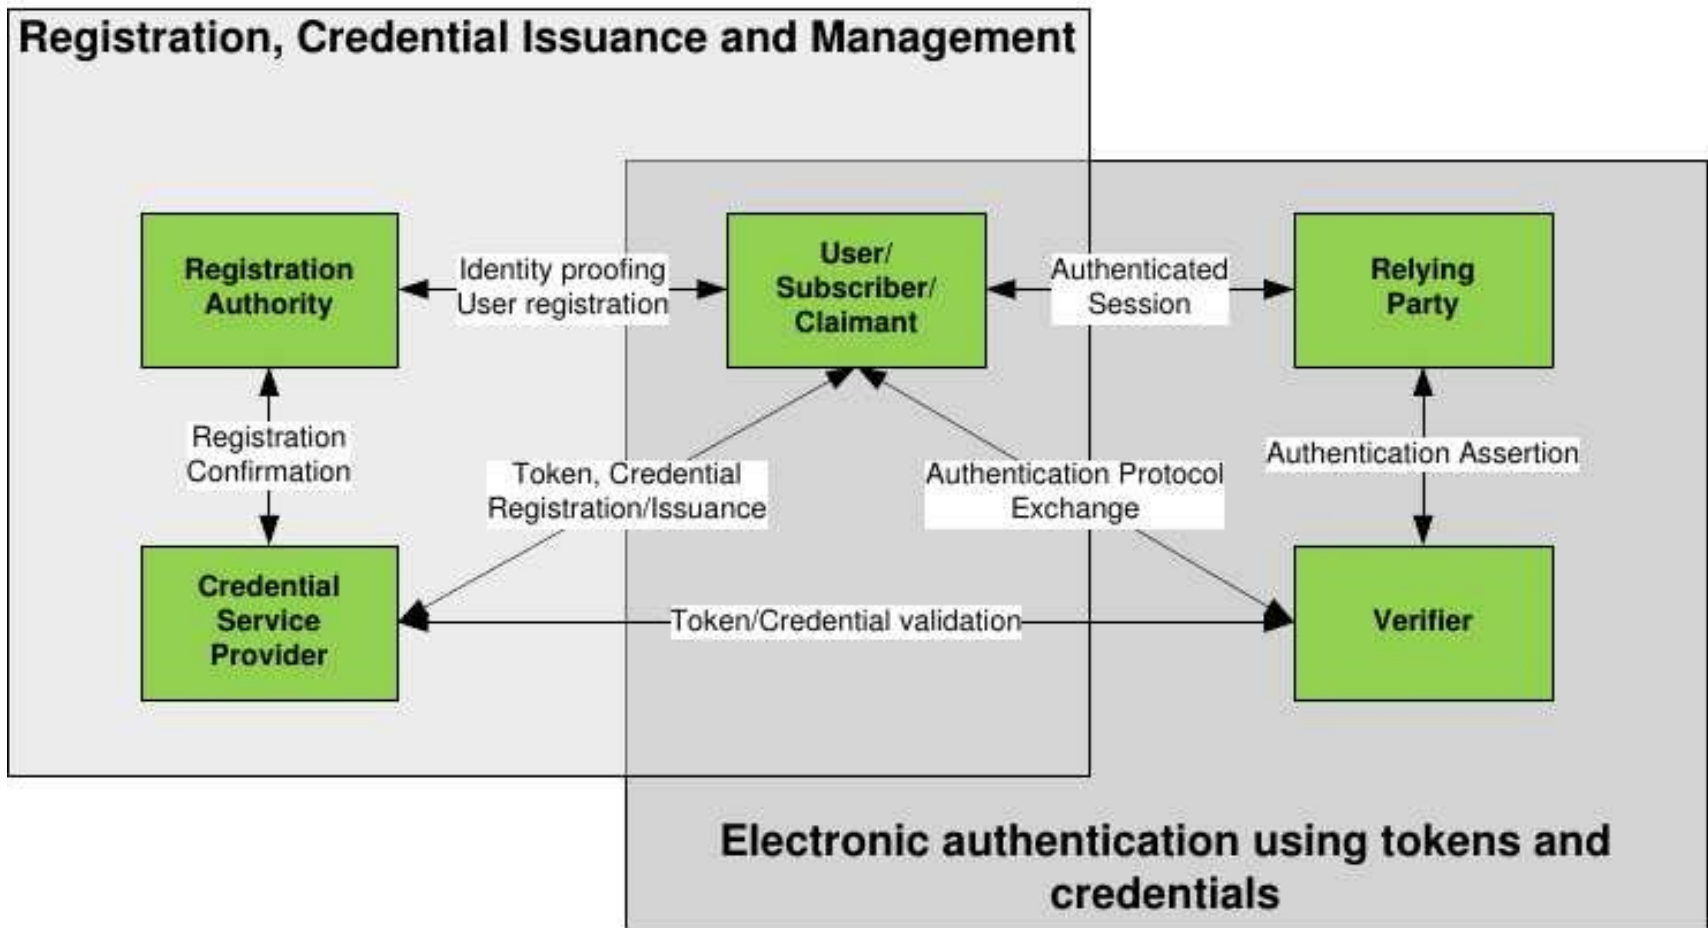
Registration, Credential Issuance and Management

Registration Authority

Identity proofing
User registration

User/
Subscriber/
Claimant

Authenticated
Session

Relying Party

Registration Confirmation

Token, Credential
Registration/Issuance

Authentication Protocol
Exchange

Authentication Assertion

Credential Service Provider

Token/Credential validation

Verifier

Electronic authentication using tokens and credentials